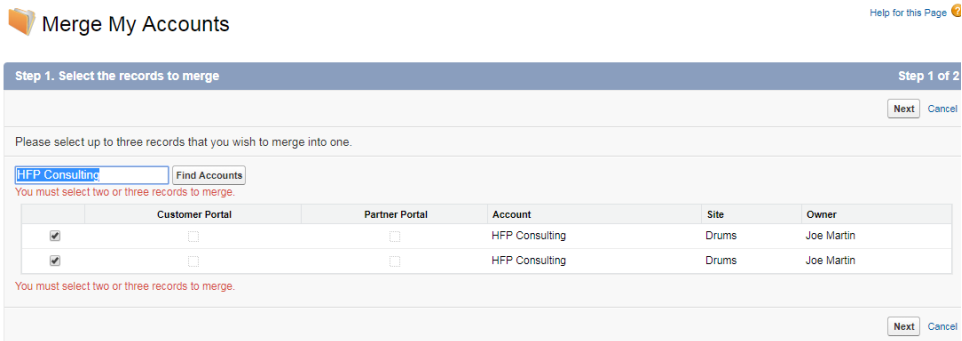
Merge My Accounts

Help for this Page

Step 1. Select the records to merge

Step 1 of 2

Next Cancel

Please select up to three records that you wish to merge into one.

HFP Consulting Find Accounts

You must select two or three records to merge.

| | Customer Portal | Partner Portal | Account | Site | Owner |
|---|---|---|---|---|---|
| ☑ | ☐ | ☐ | HFP Consulting | Drums | Joe Martin |
| ☑ | ☐ | ☐ | HFP Consulting | Drums | Joe Martin |

You must select two or three records to merge.

Next Cancel